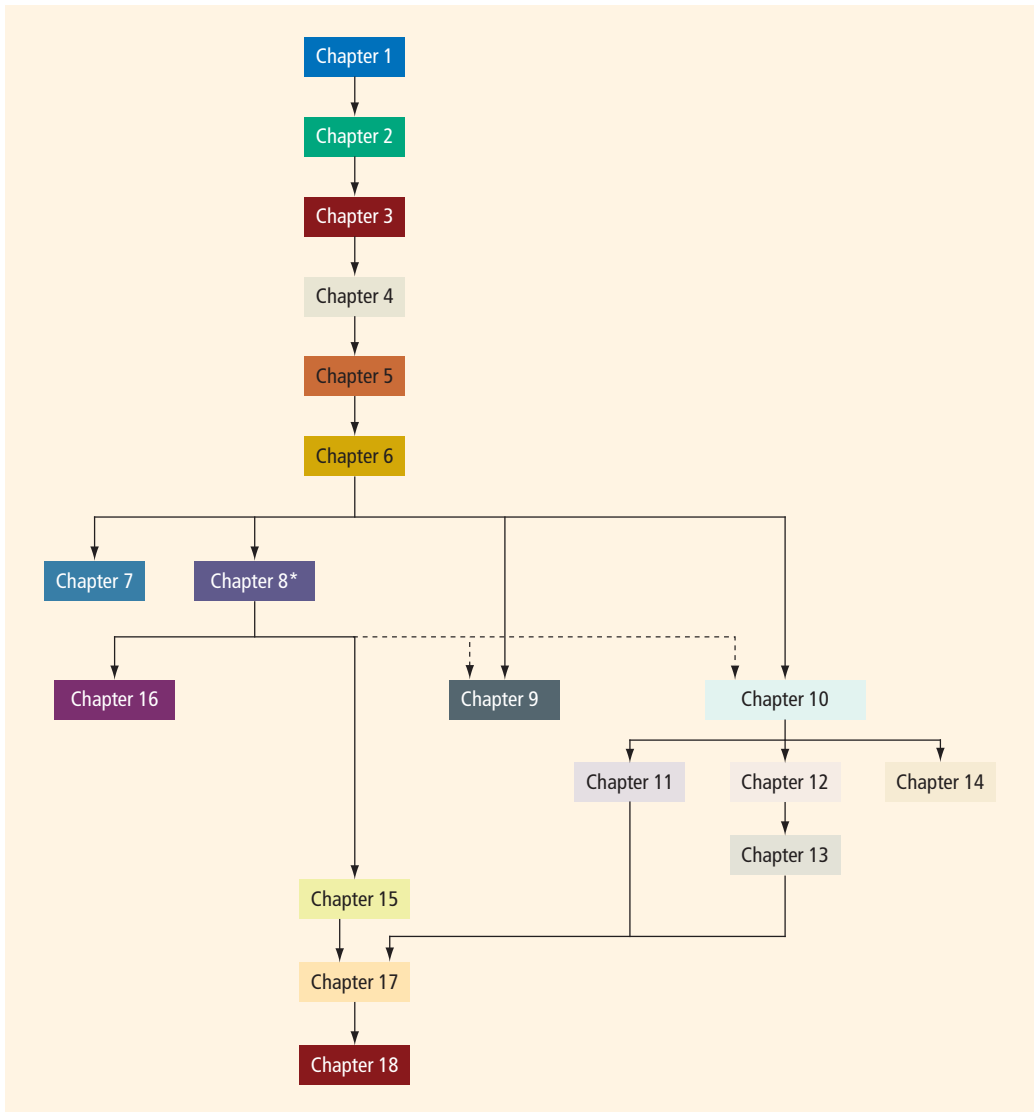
Chapter 1

Chapter 2

Chapter 3

Chapter 4

Chapter 5

Chapter 6

Chapter 7

Chapter 8*

Chapter 16

Chapter 9

Chapter 10

Chapter 11

Chapter 12

Chapter 14

Chapter 13

Chapter 15

Chapter 17

Chapter 18